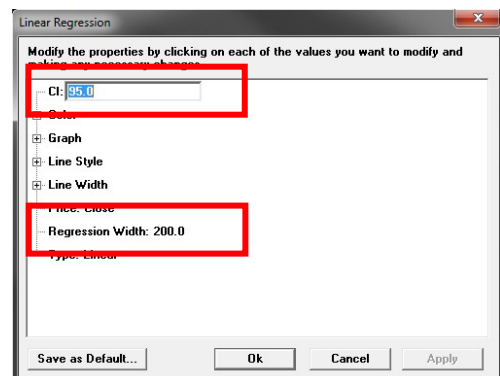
Linear Regression

Modify the properties by clicking on each of the values you want to modify and making any necessary changes

CI: 95.0

Color

Graph

Line Style

Line Width

Price: Close

Regression Width: 200.0

Type: Linear

Save as Default...

Ok

Cancel

Apply